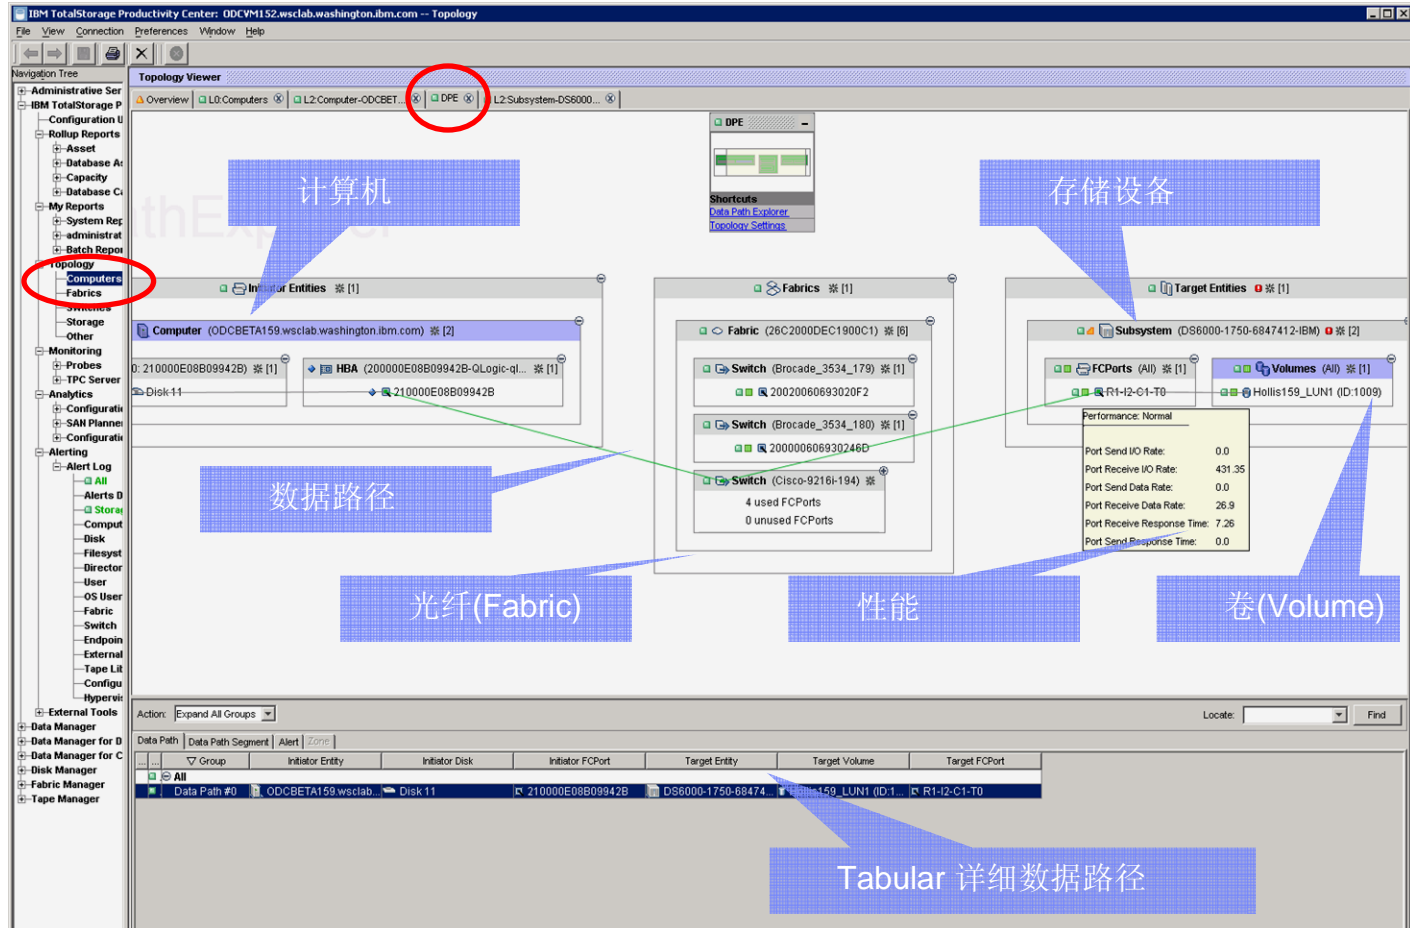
IBM TotalStorage Productivity Center: ODCVM152.wsclab.washington.ibm.com -- Topology

File View Connection Preferences Window Help

Navigation Tree

Administrative Ser
IBM TotalStorage P
Configuration U
Rollup Reports
Asset
Database A
Capacity
Database C
My Reports
System Rep
administrat
Batch Repor
Topology
Computers
Fabrics
Switches
Storage
Other
Monitoring
Probes
TPC Server
Analytics
Configurati
SAN Planne
Configurati
Alerting
Alert Log
All
Alerts D
Storag
Comput
Disk
Filesyst
Director
User
OS User
Fabric
Switch
Endpoin
External
Tape Lit
Configu
Hypervis
External Tools
Data Manager
Data Manager for D
Data Manager for C
Disk Manager
Fabric Manager
Tape Manager

Topology Viewer

Overview | L0:Computers | L2:Computer-ODCBET... | DPE | L2:Subsystem-DS6000...

DPE
Shortcuts
Data Path Explorer
Topology Settings

计算机

存储设备

Initiator Entities [1]

Fabrics [1]

Target Entities [1]

Computer (ODCBETA159.wsclab.washington.ibm.com) [2]

Fabric (26C2000DEC1900C1) [6]

Subsystem (DS6000-1750-6847412-IBM) [2]

0: 210000E08B09942B) [1]

HBA (200000E08B09942B-QLogic-ql... [1]

Disk 11

210000E08B09942B

Switch (Brocade_3534_179) [1]

20020060693020F2

Switch (Brocade_3534_180) [1]

200000606930246D

Switch (Cisco-9216i-194)

4 used FCPorts
0 unused FCPorts

FCPorts (All) [1]

R1-I2-C1-T0

Volumes (All) [1]

Hollis159_LUN1 (ID:1009)

Performance: Normal

| | |
|---|---|
| Port Send I/O Rate: | 0.0 |
| Port Receive I/O Rate: | 431.35 |
| Port Send Data Rate: | 0.0 |
| Port Receive Data Rate: | 26.9 |
| Port Receive Response Time: | 7.26 |
| Port Send Response Time: | 0.0 |

数据路径

光纤(Fabric)

性能

卷(Volume)

Action: Expand All Groups

Locate: Find

Data Path | Data Path Segment | Alert | Zone

| Group | Initiator Entity | Initiator Disk | Initiator FCPort | Target Entity | Target Volume | Target FCPort |
|---|---|---|---|---|---|---|
| All | | | | | | |
| Data Path #0 | ODCBETA159.wsclab... | Disk 11 | 210000E08B09942B | DS6000-1750-68474... | Hollis159_LUN1 (ID:1... | R1-I2-C1-T0 |

Tabular 详细数据路径